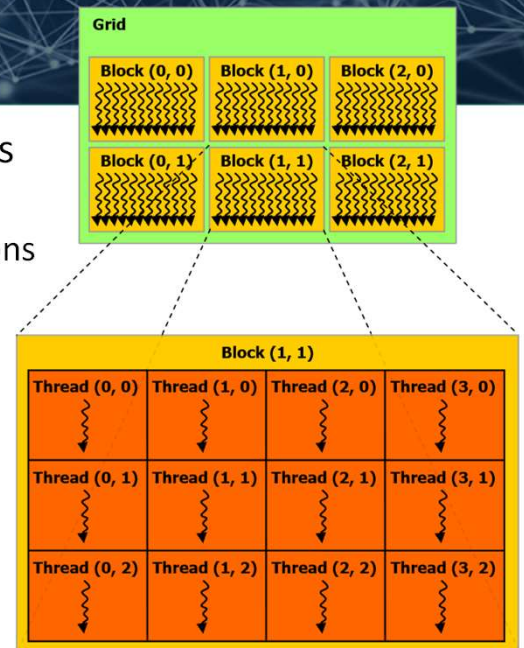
Grid

Block (0, 0) Block (1, 0) Block (2, 0)

Block (0, 1) Block (1, 1) Block (2, 1)

s

ns

Block (1, 1)

| Thread (0, 0) | Thread (1, 0) | Thread (2, 0) | Thread (3, 0) |
|---|---|---|---|
| Thread (0, 1) | Thread (1, 1) | Thread (2, 1) | Thread (3, 1) |
| Thread (0, 2) | Thread (1, 2) | Thread (2, 2) | Thread (3, 2) |